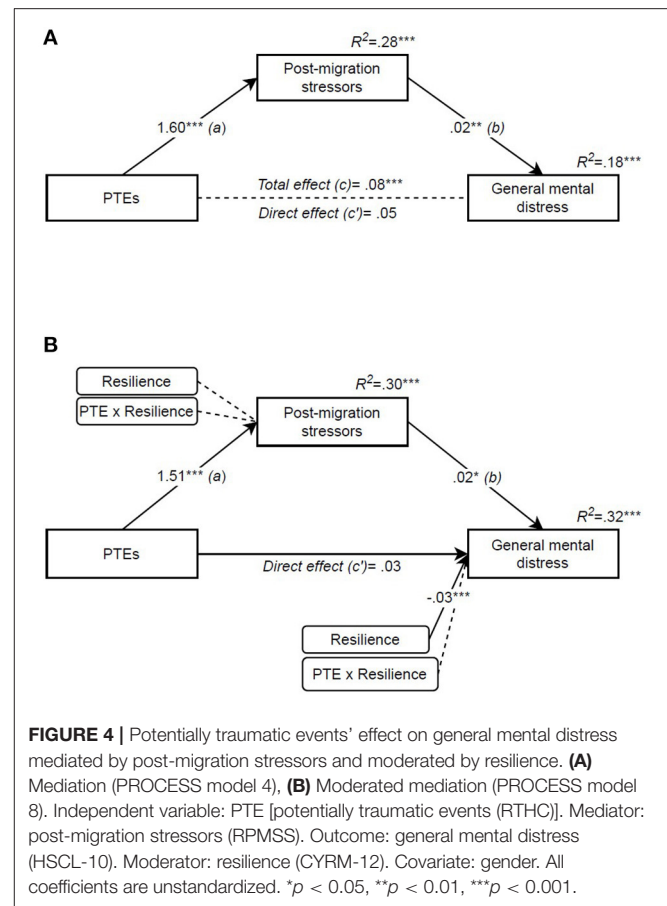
A

$R^2$=.28***

Post-migration stressors

1.60*** (a)

.02** (b)

$R^2$=.18***

PTEs

Total effect (c)= .08***

Direct effect (c')= .05

General mental distress

B

Resilience

PTE x Resilience

$R^2$=.30***

Post-migration stressors

1.51*** (a)

.02* (b)

$R^2$=.32***

PTEs

Direct effect (c')= .03

General mental distress

-.03***

Resilience

PTE x Resilience

**FIGURE 4 |** Potentially traumatic events' effect on general mental distress mediated by post-migration stressors and moderated by resilience. **(A)** Mediation (PROCESS model 4), **(B)** Moderated mediation (PROCESS model 8). Independent variable: PTE [potentially traumatic events (RTHC)]. Mediator: post-migration stressors (RPMSS). Outcome: general mental distress (HSCL-10). Moderator: resilience (CYRM-12). Covariate: gender. All coefficients are unstandardized. *$p < 0.05$, **$p < 0.01$, ***$p < 0.001$.